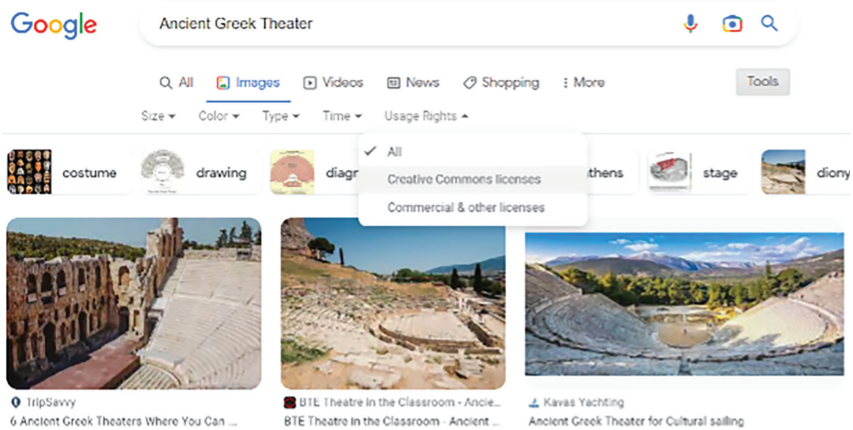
Google

Ancient Greek Theater

All Images Videos News Shopping More Tools

Size Color Type Time Usage Rights

All
Creative Commons licenses
Commercial & other licenses

costume drawing diagr thens stage diony

TripSavvy
6 Ancient Greek Theaters Where You Can ...

BTE Theatre in the Classroom - Ancie...
BTE Theatre in the Classroom · Ancient ...

Kavas Yachting
Ancient Greek Theater for Cultural sailing